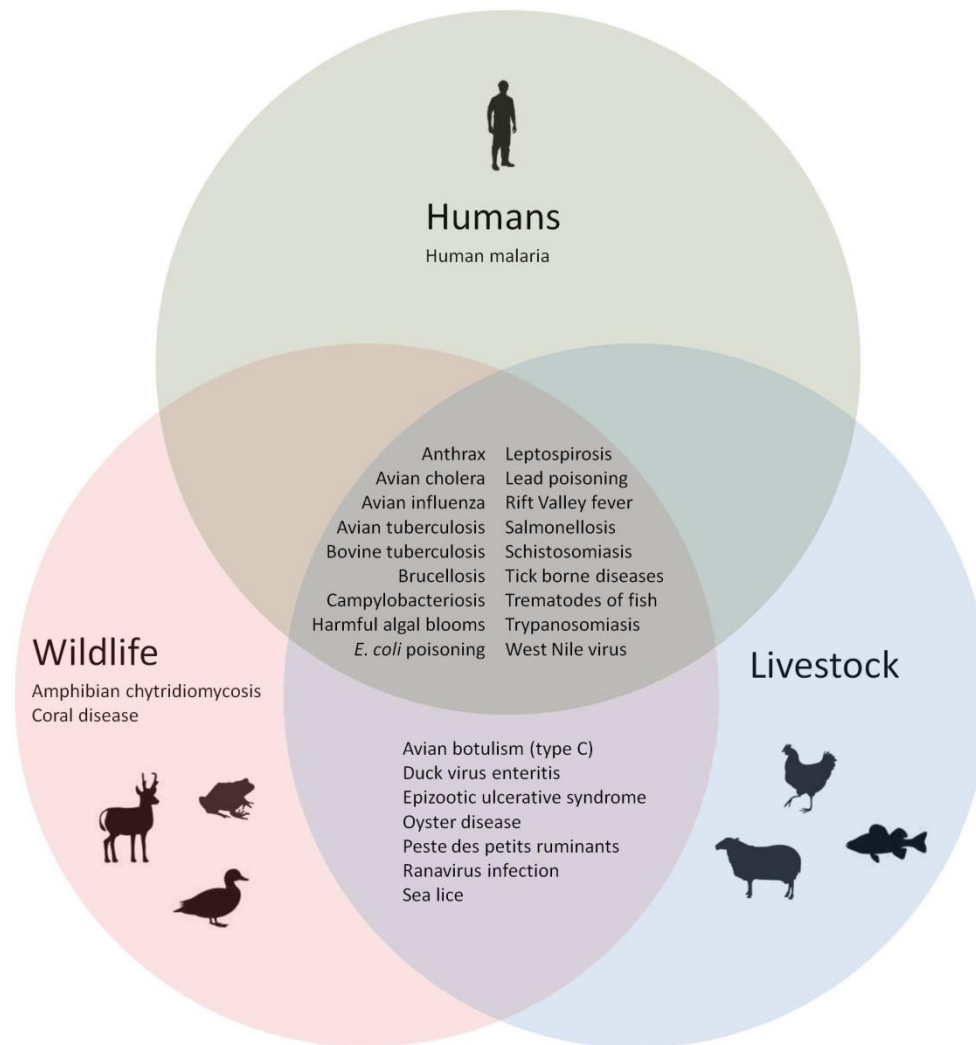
Humans
Human malaria

Anthrax
Avian cholera
Avian influenza
Avian tuberculosis
Bovine tuberculosis
Brucellosis
Campylobacteriosis
Harmful algal blooms
E. coli poisoning

Leptospirosis
Lead poisoning
Rift Valley fever
Salmonellosis
Schistosomiasis
Tick borne diseases
Trematodes of fish
Trypanosomiasis
West Nile virus

Wildlife
Amphibian chytridiomycosis
Coral disease

Livestock

Avian botulism (type C)
Duck virus enteritis
Epizootic ulcerative syndrome
Oyster disease
Peste des petits ruminants
Ranavirus infection
Sea lice